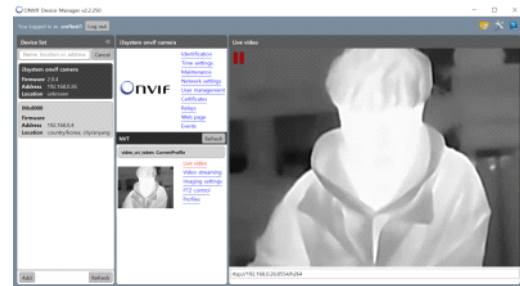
ONVIF Device Manager v2.2.250

You logged in as: onvifoin1 Log out

Device list

Name, location or address Cancel

Uisystem onvif camera
Firmware 2.0.4
Address 192.168.0.26
Location unknown

H4c0000
Firmware
Address 192.168.0.4
Location country/korea city/anyang

Add Refresh

Uisystem onvif camera

ONVIF

Identification
Time settings
Maintenance
Network settings
User management
Certificates
Relays
Web page
Events

NVT Refresh

video_src_token: CurrentProfile

Live video
Video streaming
Imaging settings
PTZ control
Profiles

Live video

rtsp://192.168.0.26:8554/h264